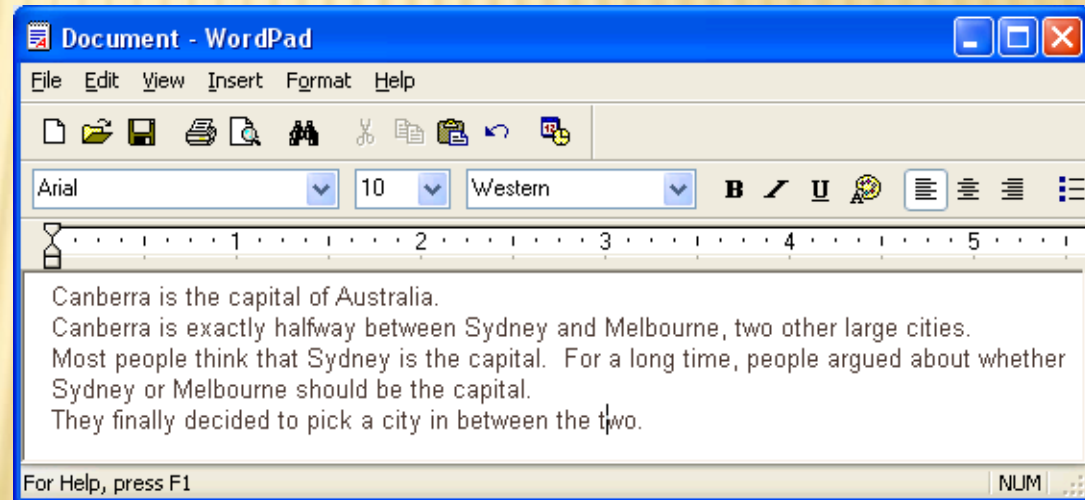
Document - WordPad

File Edit View Insert Format Help

Arial 10 Western B / U

1 2 3 4 5

Canberra is the capital of Australia.
Canberra is exactly halfway between Sydney and Melbourne, two other large cities.
Most people think that Sydney is the capital. For a long time, people argued about whether Sydney or Melbourne should be the capital.
They finally decided to pick a city in between the two.

For Help, press F1 NUM